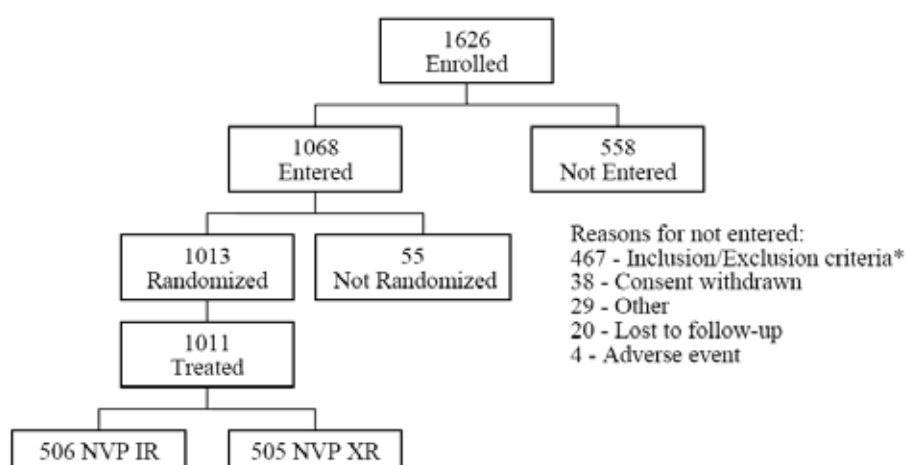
1626
Enrolled

1068
Entered

558
Not Entered

1013
Randomized

55
Not Randomized

Reasons for not entered:
467 - Inclusion/Exclusion criteria*
38 - Consent withdrawn
29 - Other
20 - Lost to follow-up
4 - Adverse event

1011
Treated

506 NVP IR

505 NVP XR